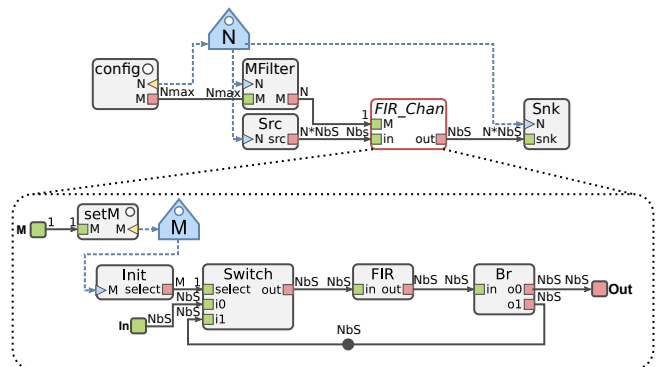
N

config
N
M
Nmax
Nmax

MFilter
N
M
M
N

Src
N src
N*NbS
NbS

1
FIR_Chan
M
in
out
NbS
N*NbS

Snk
N
snk

M
1
1
setM
M
M

M

Init
M
select
M
1

Switch
select
i0
i1
out
NbS
NbS
NbS

In
NbS

FIR
in out
NbS
NbS

Br
in
o0
o1
NbS
NbS
NbS

Out

NbS